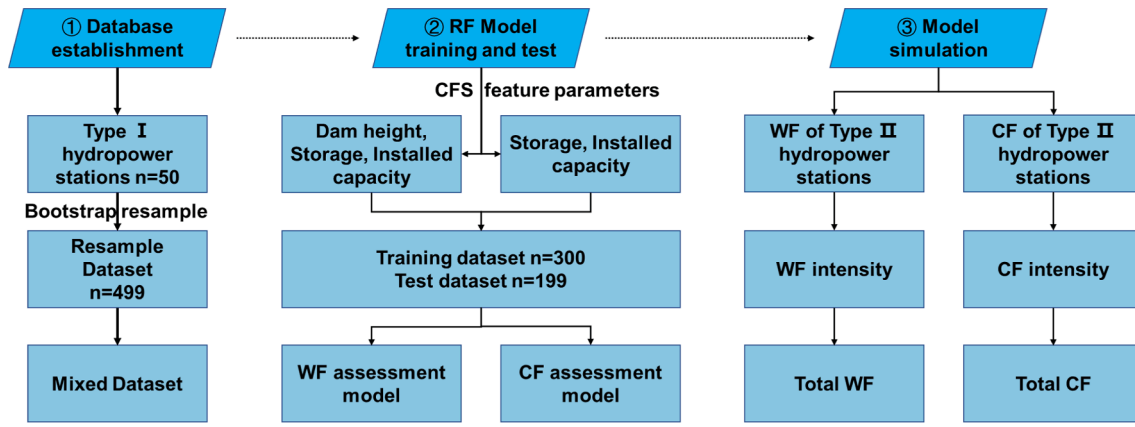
① Database establishment

② RF Model training and test

③ Model simulation

CFS feature parameters

Type Ⅰ hydropower stations n=50

Bootstrap resample

Resample Dataset n=499

Mixed Dataset

Dam height, Storage, Installed capacity

Storage, Installed capacity

Training dataset n=300
Test dataset n=199

WF assessment model

CF assessment model

WF of Type Ⅱ hydropower stations

CF of Type Ⅱ hydropower stations

WF intensity

CF intensity

Total WF

Total CF